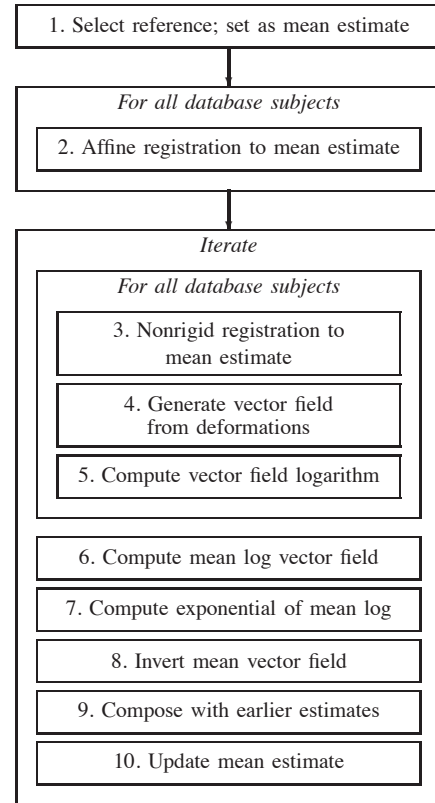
1. Select reference; set as mean estimate

For all database subjects

2. Affine registration to mean estimate

Iterate

For all database subjects

3. Nonrigid registration to mean estimate

4. Generate vector field from deformations

5. Compute vector field logarithm

6. Compute mean log vector field

7. Compute exponential of mean log

8. Invert mean vector field

9. Compose with earlier estimates

10. Update mean estimate